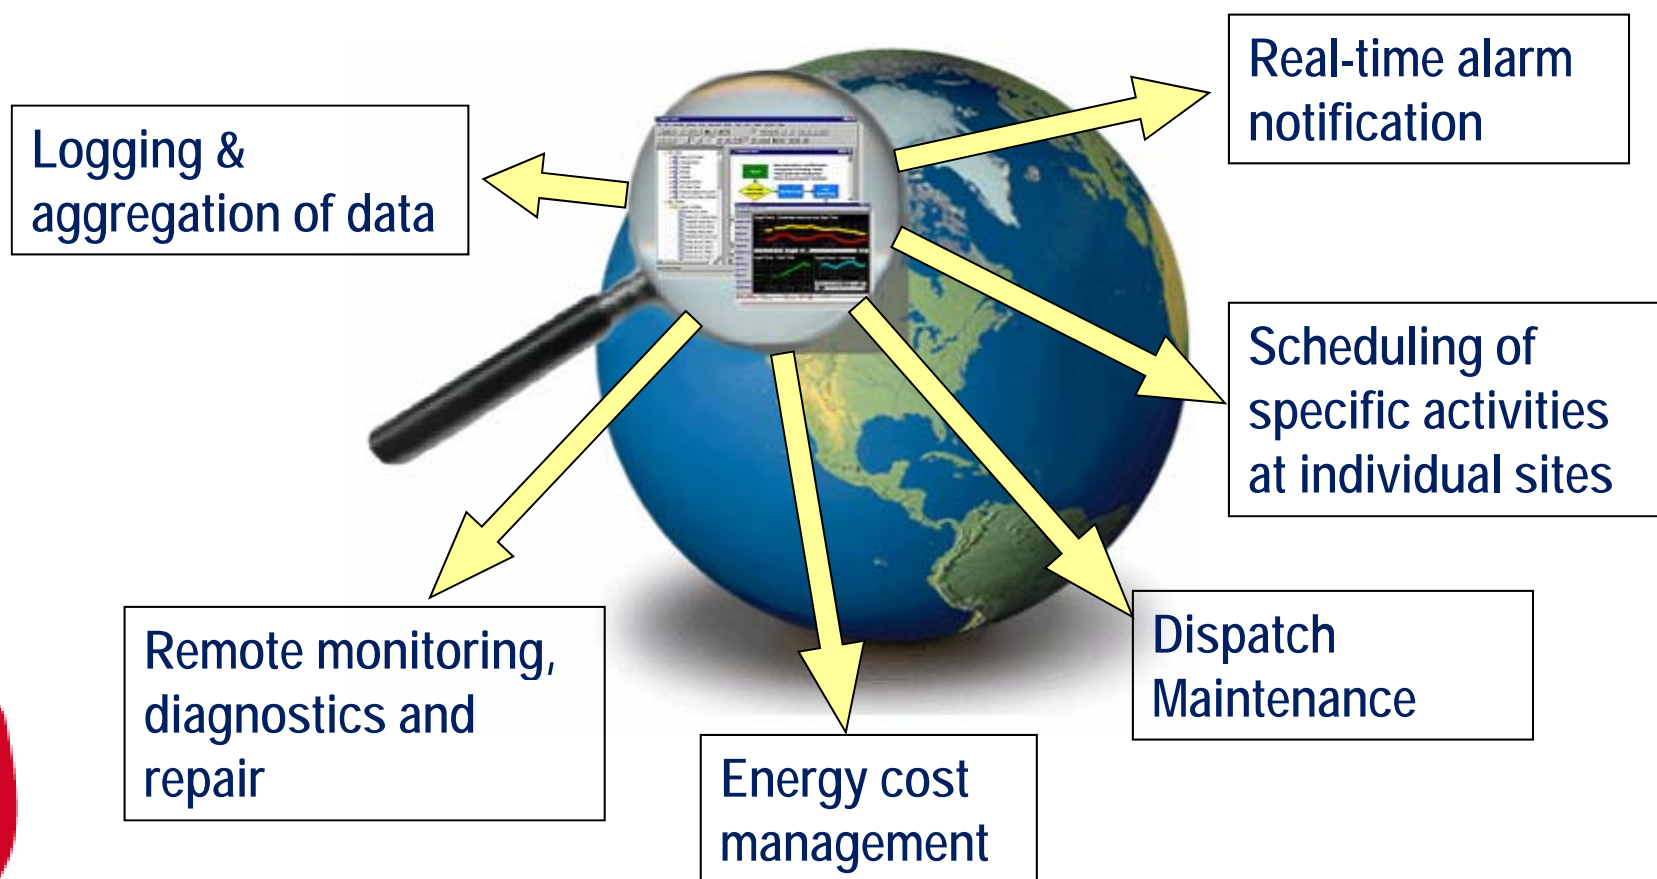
Real-time alarm notification

Logging & aggregation of data

Scheduling of specific activities at individual sites

Dispatch Maintenance

Remote monitoring, diagnostics and repair

Energy cost management